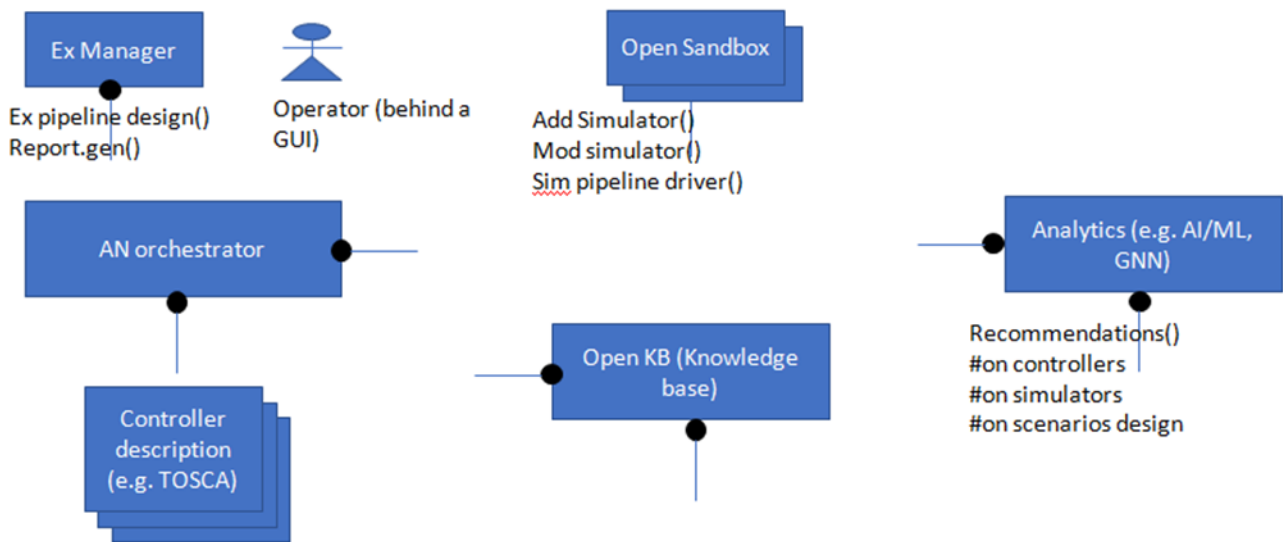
Ex Manager

Ex pipeline design()
Report.gen()

Operator (behind a GUI)

Open Sandbox

Add Simulator()
Mod simulator()
Sim pipeline driver()

AN orchestrator

Analytics (e.g. AI/ML, GNN)

Recommendations()
#on controllers
#on simulators
#on scenarios design

Open KB (Knowledge base)

Controller description (e.g. TOSCA)